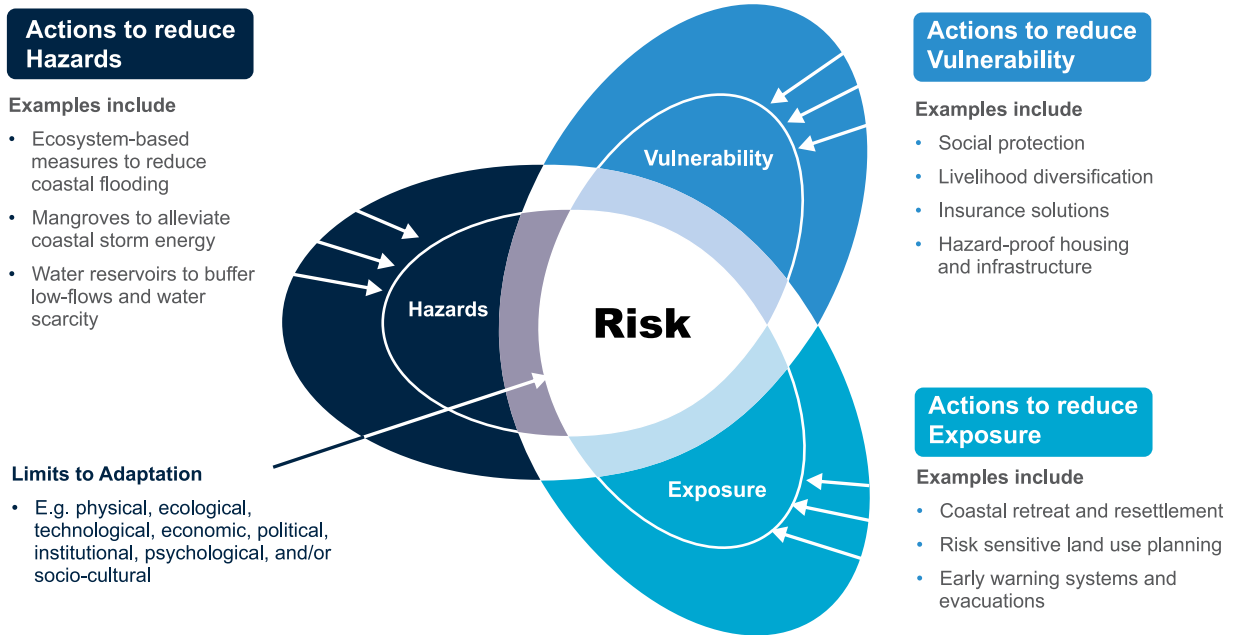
Actions to reduce Hazards

Examples include

- Ecosystem-based measures to reduce coastal flooding
- Mangroves to alleviate coastal storm energy
- Water reservoirs to buffer low-flows and water scarcity

Actions to reduce Vulnerability

Examples include

- Social protection
- Livelihood diversification
- Insurance solutions
- Hazard-proof housing and infrastructure

Vulnerability

Hazards

Risk

Exposure

Limits to Adaptation

- E.g. physical, ecological, technological, economic, political, institutional, psychological, and/or socio-cultural

Actions to reduce Exposure

Examples include

- Coastal retreat and resettlement
- Risk sensitive land use planning
- Early warning systems and evacuations